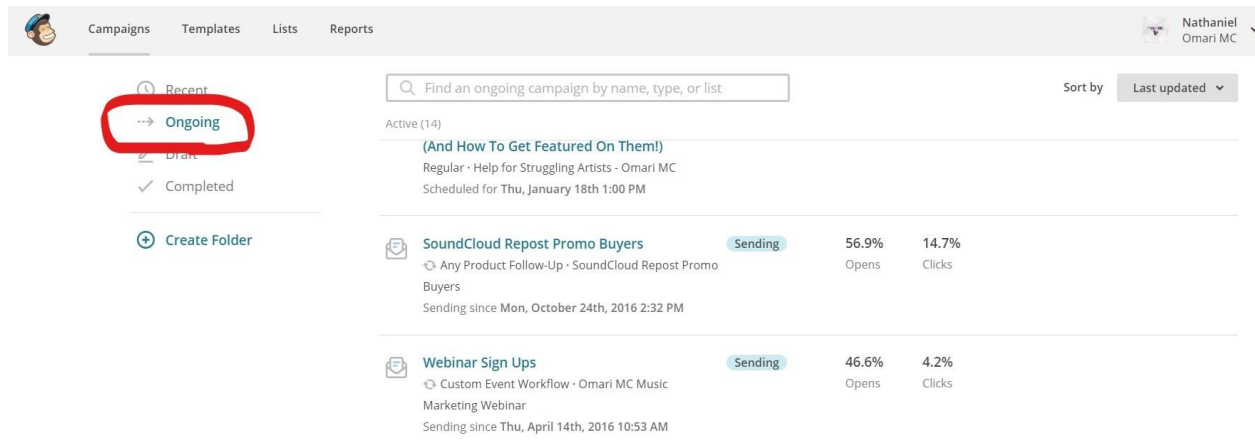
Campaigns Templates Lists Reports

Nathaniel
Omari MC

Recent
Ongoing
Draft
Completed

Create Folder

Find an ongoing campaign by name, type, or list

Sort by Last updated

Active (14)

(And How To Get Featured On Them!)
Regular · Help for Struggling Artists - Omari MC
Scheduled for Thu, January 18th 1:00 PM

SoundCloud Repost Promo Buyers
Sending
Any Product Follow-Up · SoundCloud Repost Promo Buyers
Sending since Mon, October 24th, 2016 2:32 PM
56.9% Opens
14.7% Clicks

Webinar Sign Ups
Sending
Custom Event Workflow · Omari MC Music Marketing Webinar
Sending since Thu, April 14th, 2016 10:53 AM
46.6% Opens
4.2% Clicks